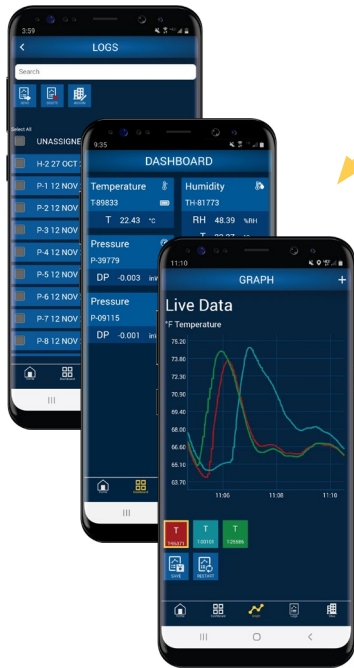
3:59

LOGS

Search

SEND DELETE ARCHIVE

Select All

UNASSIGNE

H-2 27 OCT

P-1 12 NOV

P-2 12 NOV

P-3 12 NOV

P-4 12 NOV

P-5 12 NOV

P-6 12 NOV

P-7 12 NOV

P-8 12 NOV

|||

9:35

DASHBOARD

Temperature

T-89833

T 22.43 °C

Humidity

TH-81773

RH 48.39 %RH

Pressure

P-39779

DP -0.003 in

Pressure

P-09115

DP -0.001 in

|||

11:10

GRAPH

+

Live Data

°F Temperature

75.20

73.80

73.30

72.30

70.90

69.40

68.00

66.60

65.10

63.70

11:06

11:08

11:10

T T-96371

T T-00109

T T-29986

SAVE RESTART

||| O <